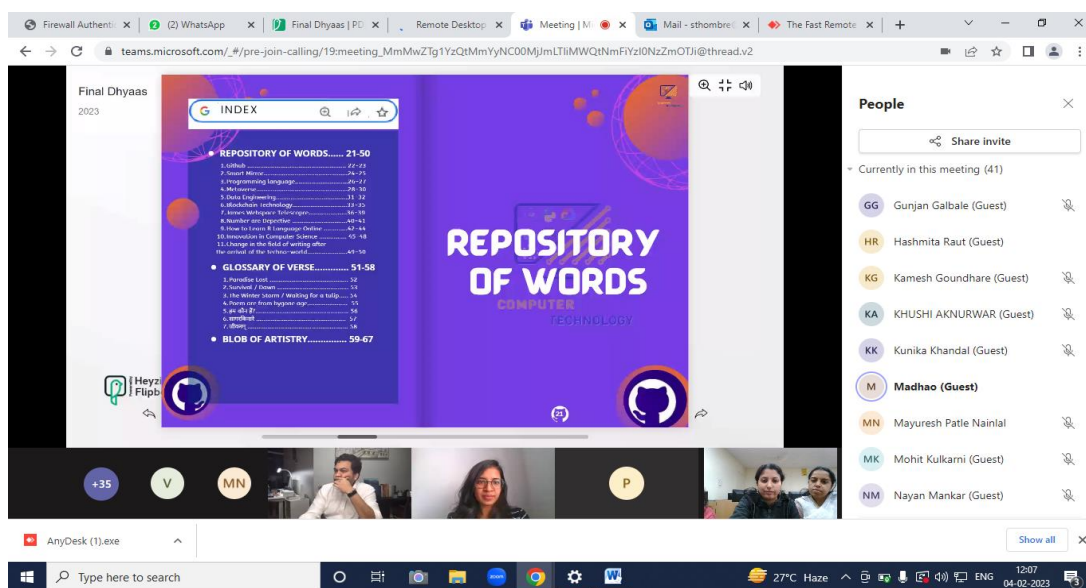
Firewall Authenti ×
(2) WhatsApp ×
Final Dhyaas | PD ×
Remote Desktop ×
Meeting | M ×
Mail - sthombre ×
The Fast Remote ×

teams.microsoft.com/_#/pre-join-calling/19:meeting_MmMwZTg1YzQtMmYyNC00MjJmLTliMWQtNmFiYzI0NzZmOTJi@thread.v2

Final Dhyaas
2023

INDEX

• REPOSITORY OF WORDS.......... 21-50
1.Github ........................ 22-23
2.Smart Mirror ........................ 24-25
3.Programming language........................ 26-27
4.Metaverse........................ 28-30
5.Data Engineering........................ 31-32
6.Blockchain Technology........................ 33-35
7.James Webspace Telescope........................ 36-39
8.Number are Deceptive........................ 40-41
9.How to Learn R Language Online........................ 42-44
10.Innovation in Computer Science........................ 45-48
11.Change in the field of writing after the arrival of the techno-world........................ 49-50

• GLOSSARY OF VERSE.............. 51-58
1.Paradise Lost ........................ 52
2.Survived / Down ........................ 53
3.The Winter Storm / Walking for a tulip........ 54
4.Poem are from bygone age........................ 55
5.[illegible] ........................ 56
6.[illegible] ........................ 57
7.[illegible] ........................ 58

• BLOB OF ARTISTRY............... 59-67

REPOSITORY OF WORDS
COMPUTER
TECHNOLOGY

Heyz
Flipb

People
Share invite
Currently in this meeting (41)
GG Gunjan Galbale (Guest)
HR Hashmita Raut (Guest)
KG Kamesh Goundhare (Guest)
KA KHUSHI AKNURWAR (Guest)
KK Kunika Khandal (Guest)
M Madhao (Guest)
MN Mayuresh Patle Nainlal
MK Mohit Kulkarni (Guest)
NM Nayan Mankar (Guest)

+35 V MN P

AnyDesk (1).exe
Show all

Type here to search
27°C Haze
ENG
12:07
04-02-2023